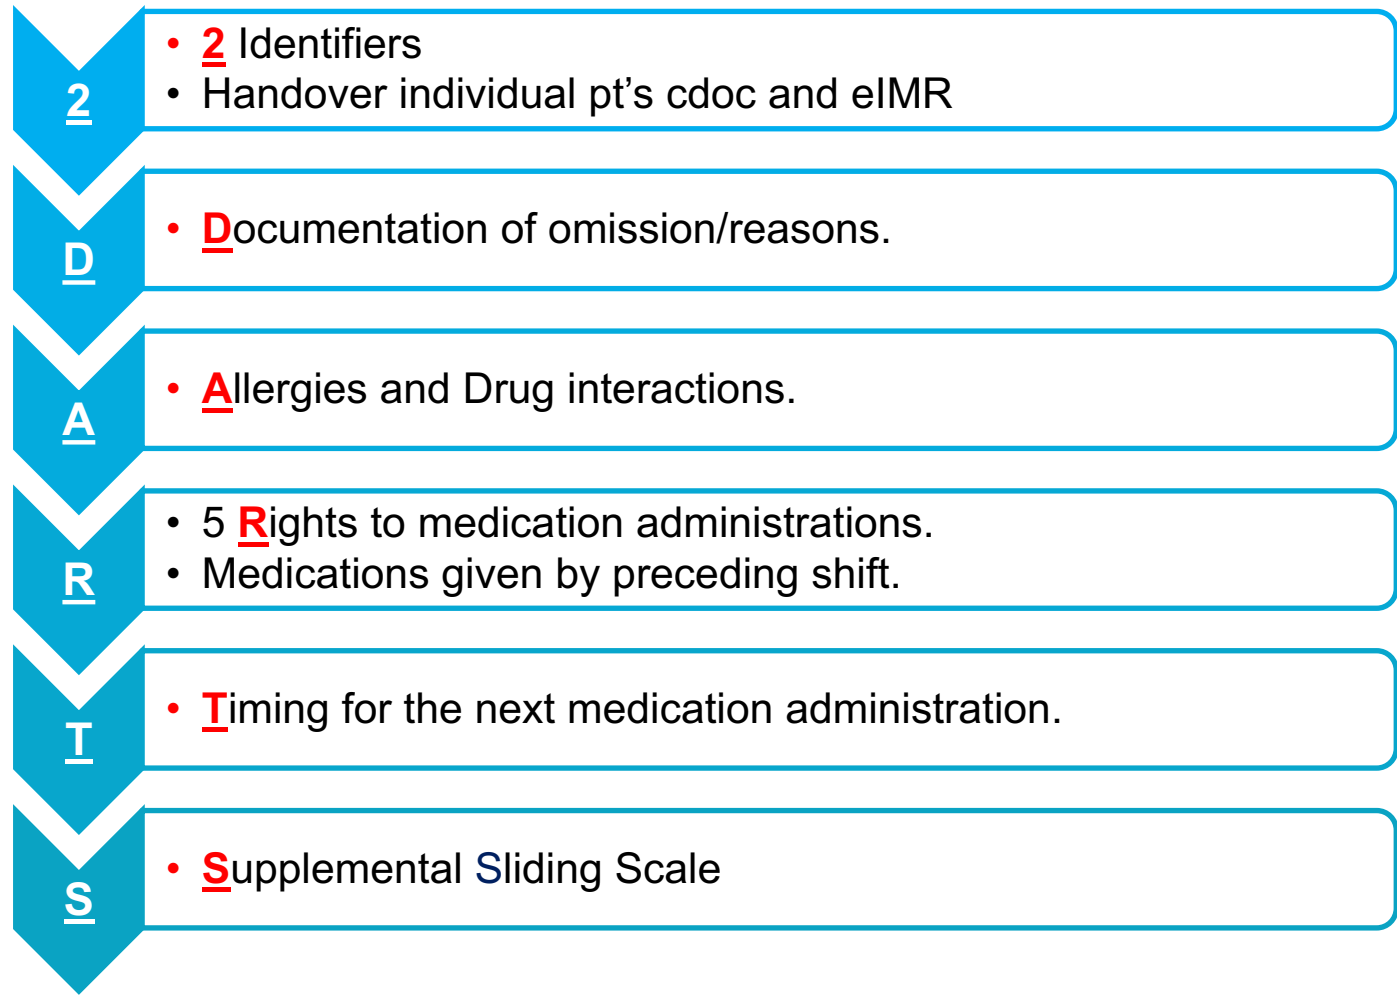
2

- 2 Identifiers
- Handover individual pt’s cdoc and eIMR

D

- Documentation of omission/reasons.

A

- Allergies and Drug interactions.

R

- 5 Rights to medication administrations.
- Medications given by preceding shift.

T

- Timing for the next medication administration.

S

- Supplemental Sliding Scale